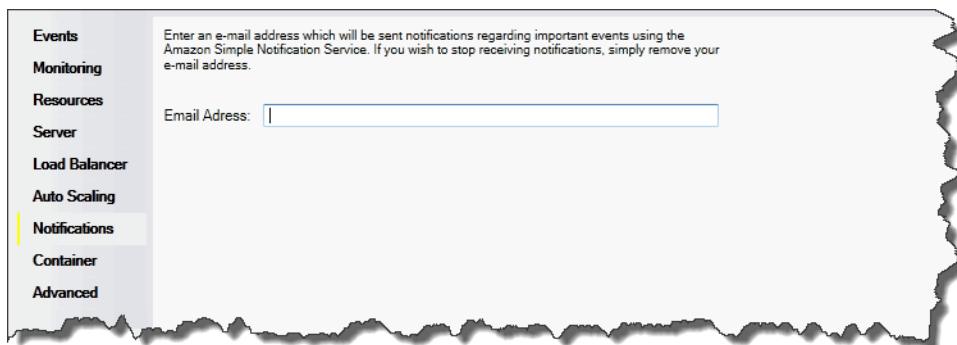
Events
Monitoring
Resources
Server
Load Balancer
Auto Scaling
Notifications
Container
Advanced

Enter an e-mail address which will be sent notifications regarding important events using the Amazon Simple Notification Service. If you wish to stop receiving notifications, simply remove your e-mail address.

Email Adress: